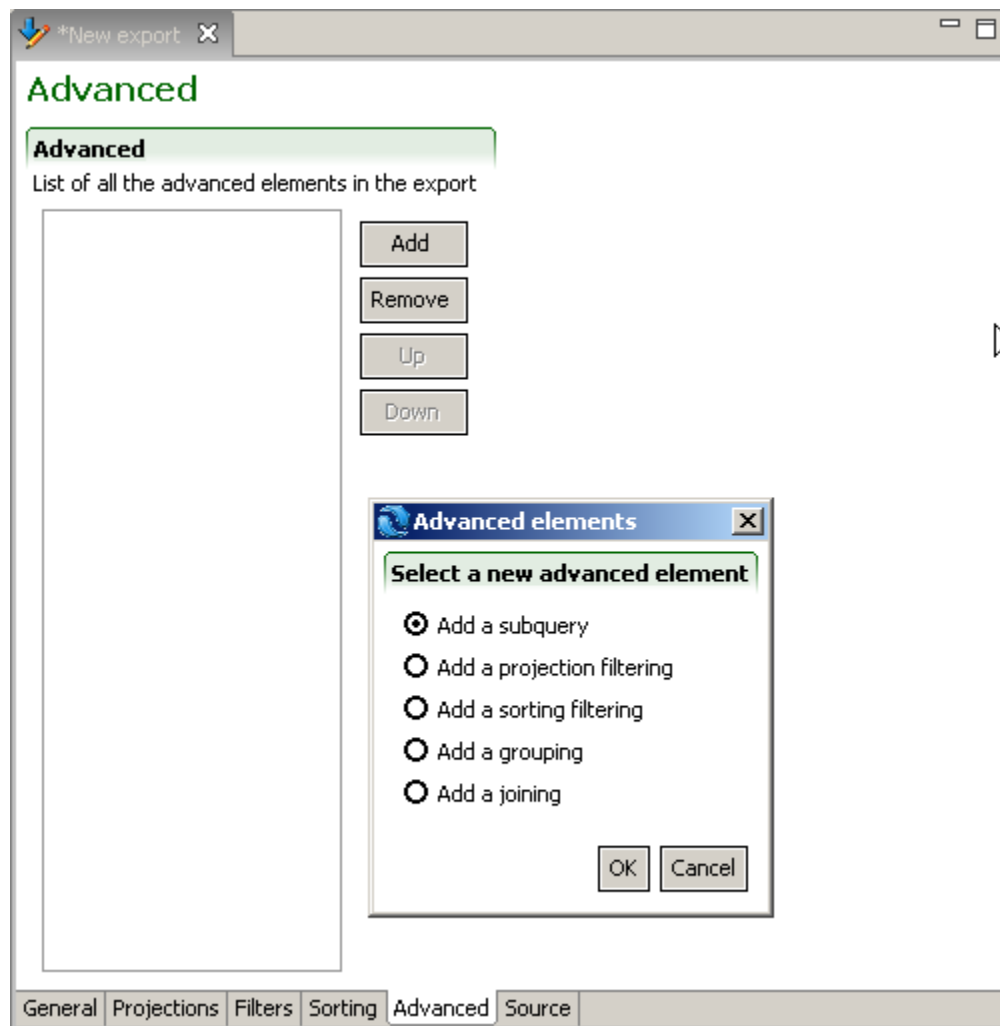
*New export

Advanced

Advanced

List of all the advanced elements in the export

Add

Remove

Up

Down

Advanced elements

Select a new advanced element

Add a subquery

Add a projection filtering

Add a sorting filtering

Add a grouping

Add a joining

OK

Cancel

General | Projections | Filters | Sorting | Advanced | Source